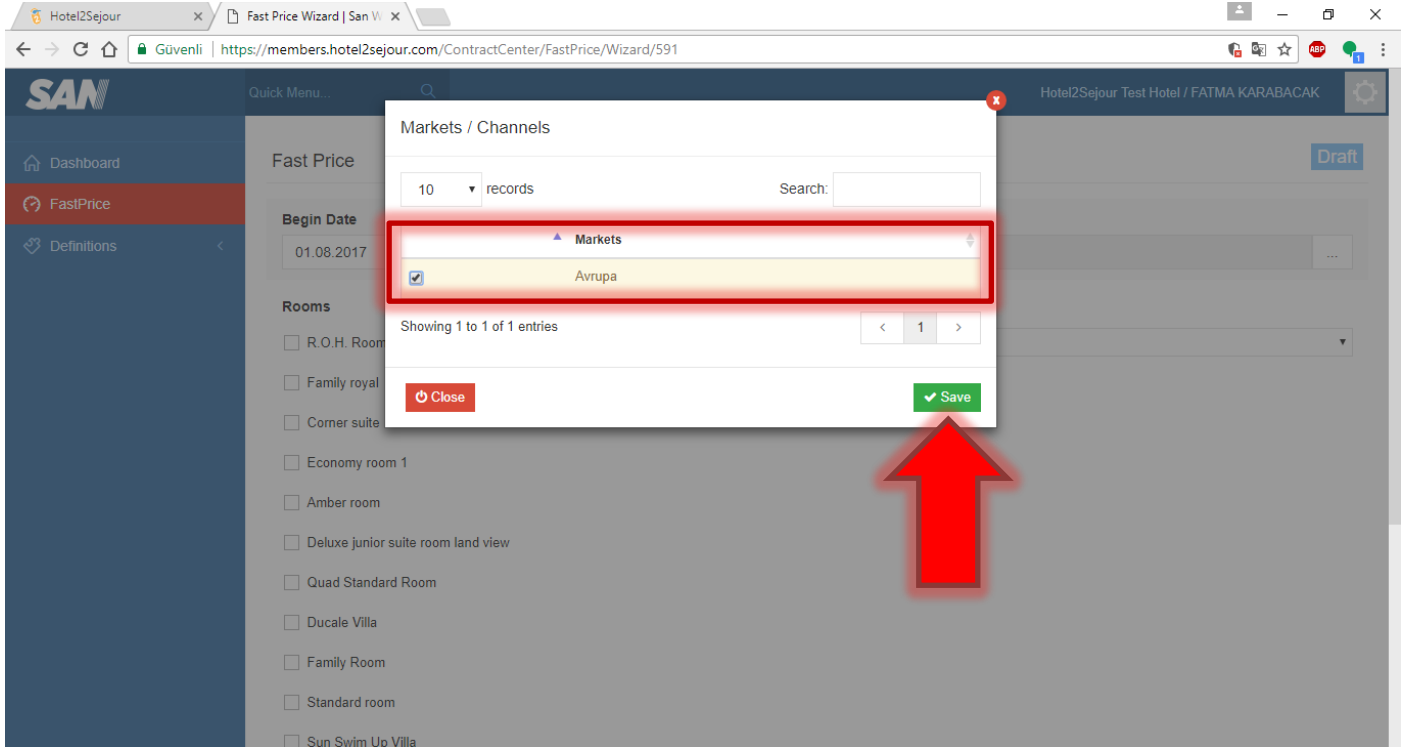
Hotel2Sejour ×
Fast Price Wizard | San W ×

Güvenli | https://members.hotel2sejour.com/ContractCenter/FastPrice/Wizard/591

ABP

SAN
Quick Menu...
Hotel2Sejour Test Hotel / FATMA KARABACAK

Dashboard
FastPrice
Definitions

Fast Price
Draft

Begin Date
01.08.2017
...

Rooms
R.O.H. Room
Family royal
Corner suite
Economy room 1
Amber room
Deluxe junior suite room land view
Quad Standard Room
Ducale Villa
Family Room
Standard room
Sun Swim Up Villa

Markets / Channels

10 records
Search:

| | Markets |
|---|---|
| ☑ | Avrupa |

Showing 1 to 1 of 1 entries
‹ 1 ›

Close
Save